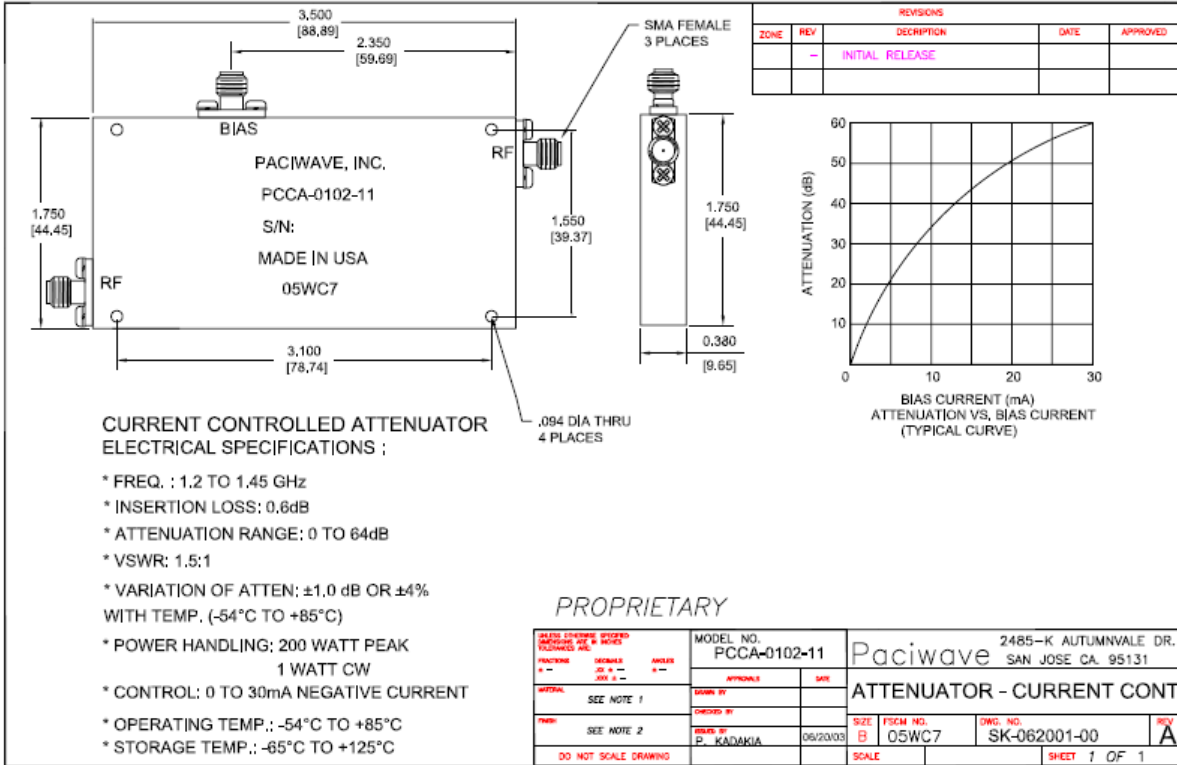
3,500
[88,89]

2.350
[59,69]

SMA FEMALE
3 PLACES

BIAS

RF

PACIWAVE, INC.
PCCA-0102-11
S/N:
MADE IN USA
05WC7

1,750
[44,45]

RF

1,550
[39.37]

1.750
[44,45]

0.380
[9.65]

3,100
[78,74]

.094 DIA THRU
4 PLACES

| REVISIONS | | | | |
|---|---|---|---|---|
| ZONE | REV | DESCRIPTION | DATE | APPROVED |
| | – | INITIAL RELEASE | | |
| | | | | |

ATTENUATION (dB)

60
50
40
30
20
10

0
10
20
30

BIAS CURRENT (mA)
ATTENUATION VS, BIAS CURRENT
(TYPICAL CURVE)

CURRENT CONTROLLED ATTENUATOR
ELECTRICAL SPECIFICATIONS ;

* FREQ. : 1.2 TO 1.45 GHz
* INSERTION LOSS: 0.6dB
* ATTENUATION RANGE: 0 TO 64dB
* VSWR: 1.5:1
* VARIATION OF ATTEN: ±1.0 dB OR ±4% WITH TEMP. (-54°C TO +85°C)
* POWER HANDLING: 200 WATT PEAK
1 WATT CW
* CONTROL: 0 TO 30mA NEGATIVE CURRENT
* OPERATING TEMP.: -54°C TO +85°C
* STORAGE TEMP.: -65°C TO +125°C

PROPRIETARY

UNLESS OTHERWISE SPECIFIED DIMENSIONS ARE IN INCHES TOLERANCES ARE:
FRACTIONS ± —
DECIMALS .XX ± — .XXX ± —
ANGLES ± —
MATERIAL
SEE NOTE 1
FINISH
SEE NOTE 2
DO NOT SCALE DRAWING

MODEL NO.
PCCA-0102-11
APPROVALS
DATE
DRAWN BY
CHECKED BY
ISSUED BY
P. KADAKIA
06/20/03

Paciwave
2485-K AUTUMNVALE DR.
SAN JOSE CA. 95131

ATTENUATOR - CURRENT CONT

SIZE
B
FSCM NO.
05WC7
DWG. NO.
SK-062001-00
REV
A
SCALE
SHEET 1 OF 1